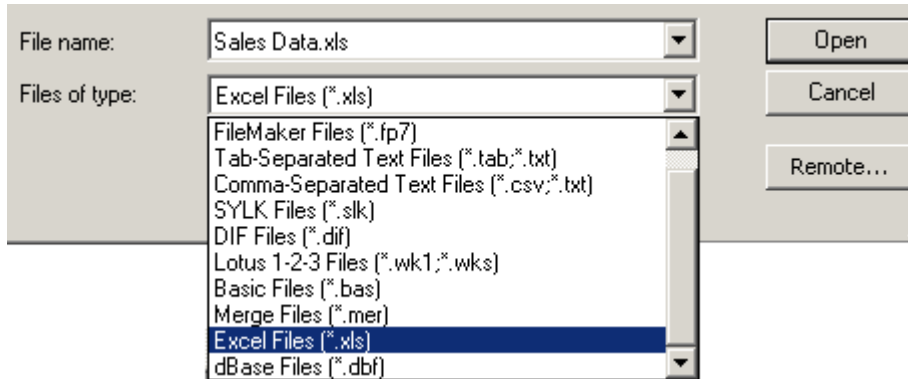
File name: Sales Data.xls

Open

Files of type: Excel Files (*.xls)

Cancel

FileMaker Files (*.fp7)
Tab-Separated Text Files (*.tab;*.txt)
Comma-Separated Text Files (*.csv;*.txt)
SYLK Files (*.slk)
DIF Files (*.dif)
Lotus 1-2-3 Files (*.wk1;*.wks)
Basic Files (*.bas)
Merge Files (*.mer)
Excel Files (*.xls)
dBase Files (*.dbf)

Remote...